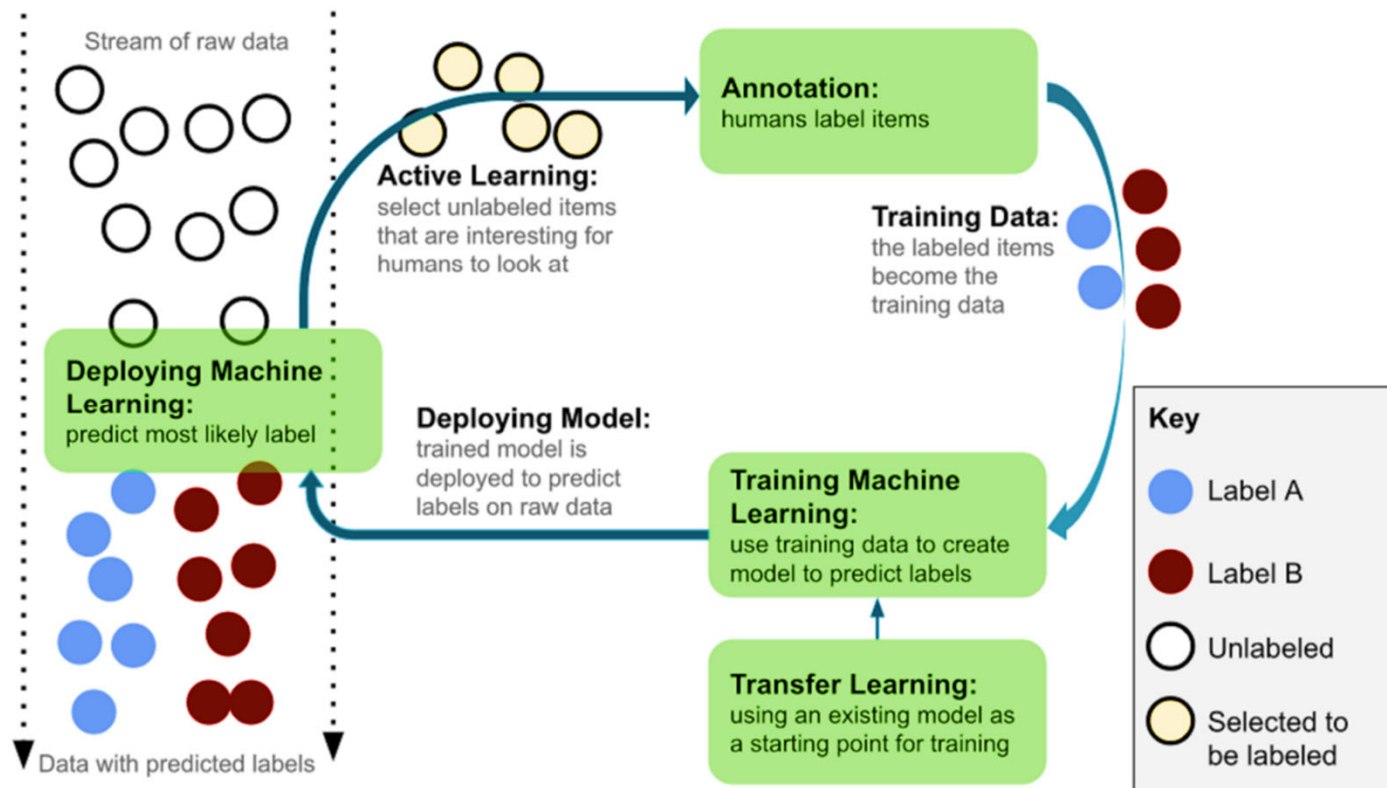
Stream of raw data

Annotation:
humans label items

Active Learning:
select unlabeled items that are interesting for humans to look at

Training Data:
the labeled items become the training data

Deploying Machine Learning:
predict most likely label

Deploying Model:
trained model is deployed to predict labels on raw data

Training Machine Learning:
use training data to create model to predict labels

Transfer Learning:
using an existing model as a starting point for training

Key
Label A
Label B
Unlabeled
Selected to be labeled

Data with predicted labels